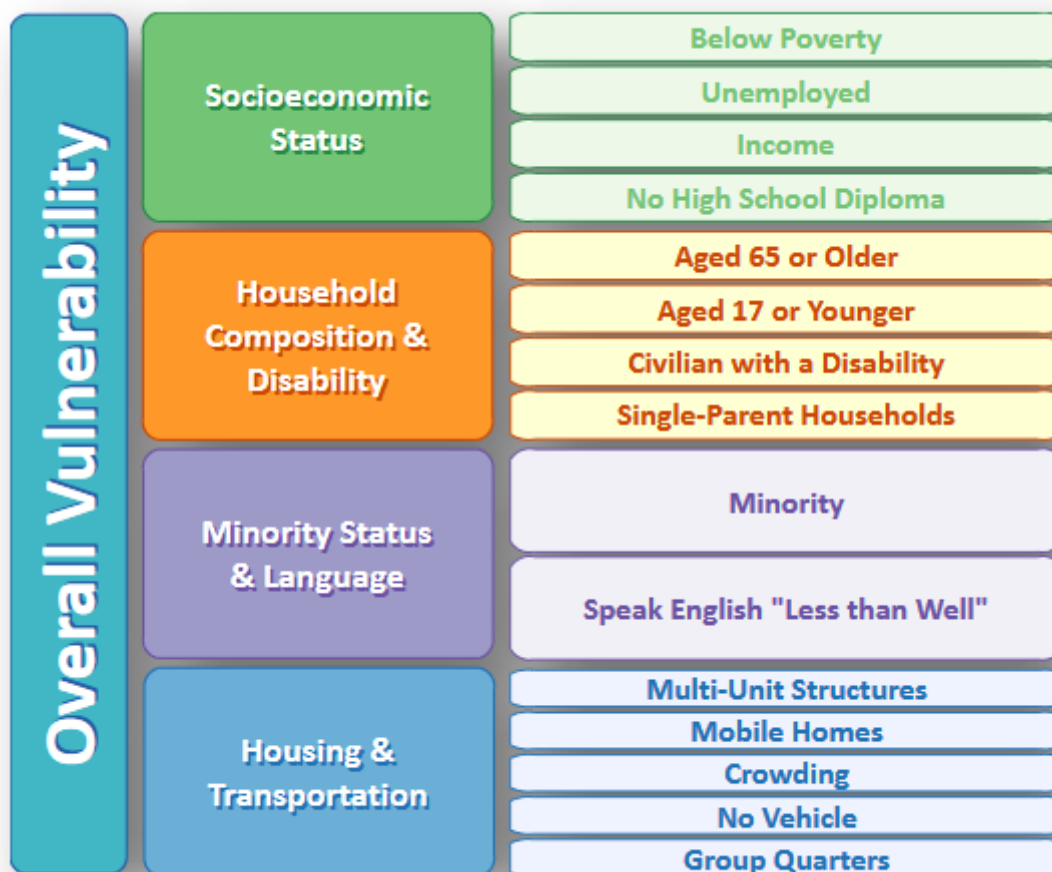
Overall Vulnerability

Socioeconomic Status

Below Poverty

Unemployed

Income

No High School Diploma

Household Composition & Disability

Aged 65 or Older

Aged 17 or Younger

Civilian with a Disability

Single-Parent Households

Minority Status & Language

Minority

Speak English "Less than Well"

Housing & Transportation

Multi-Unit Structures

Mobile Homes

Crowding

No Vehicle

Group Quarters